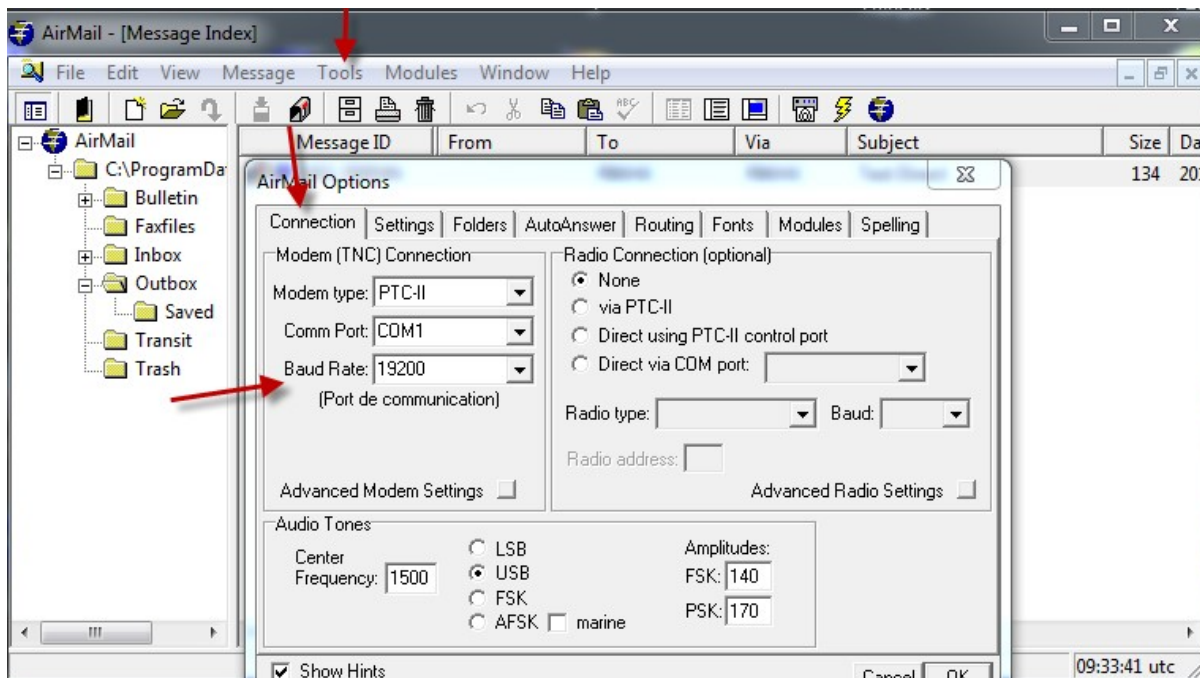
AirMail - [Message Index]

File Edit View Message Tools Modules Window Help

AirMail
C:\ProgramDat
Bulletin
Faxfiles
Inbox
Outbox
Saved
Transit
Trash

| Message ID | From | To | Via | Subject | Size | Da |
|---|---|---|---|---|---|---|
| | | | | | 134 | 20 |

AirMail Options

Connection | Settings | Folders | AutoAnswer | Routing | Fonts | Modules | Spelling

Modem (TNC) Connection
Modem type: PTC-II
Comm Port: COM1
Baud Rate: 19200
(Port de communication)
Advanced Modem Settings

Radio Connection (optional)
None
via PTC-II
Direct using PTC-II control port
Direct via COM port:
Radio type:
Baud:
Radio address:
Advanced Radio Settings

Audio Tones
Center Frequency: 1500
LSB
USB
FSK
AFSK
marine
Amplitudes:
FSK: 140
PSK: 170

Show Hints
Cancel
OK

09:33:41 utc